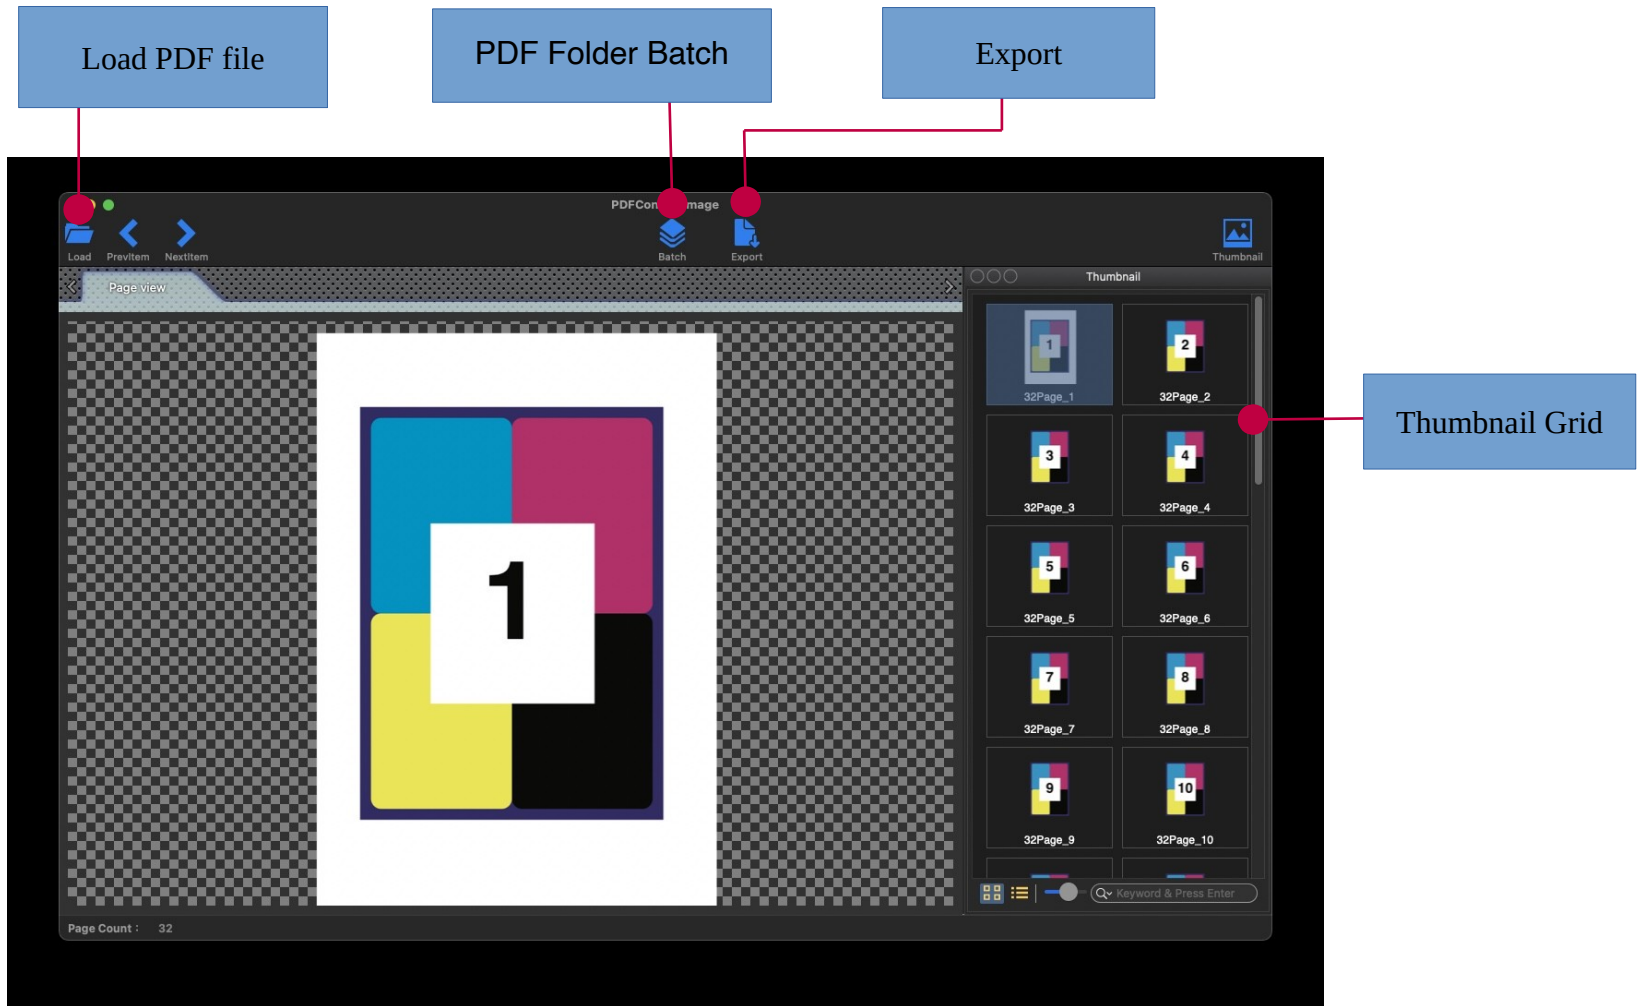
Load PDF file

PDF Folder Batch

Export

PDFCon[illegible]mage

Load PrevItem NextItem

Batch

Export

Thumbnail

Page view

Thumbnail

1

1

32Page_1

2

32Page_2

3

32Page_3

4

32Page_4

5

32Page_5

6

32Page_6

7

32Page_7

8

32Page_8

9

32Page_9

10

32Page_10

Keyword & Press Enter

Thumbnail Grid

Page Count : 32